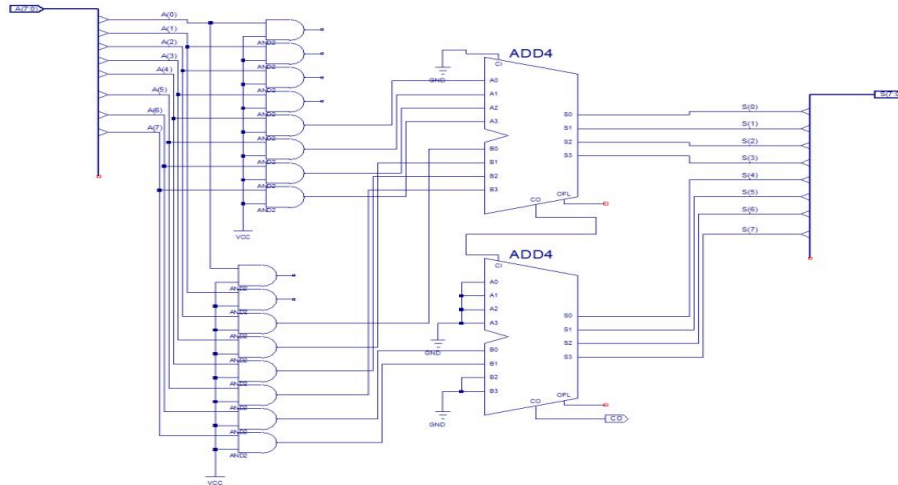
A(7:0)
A(0)
A(1)
A(2)
A(3)
A(4)
A(5)
A(6)
A(7)
AND2
AND2
AND2
AND2
AND2
AND2
AND2
AND2
VCC
ADD4
CI
GND
A0
A1
A2
A3
B0
B1
B2
B3
S0
S1
S2
S3
CO
OFL
ADD4
CI
A0
A1
A2
A3
GND
B0
B1
B2
B3
GND
S0
S1
S2
S3
CO
OFL
CO
AND2
AND2
AND2
AND2
AND2
AND2
AND2
AND2
VCC
S(7:0)
S(0)
S(1)
S(2)
S(3)
S(4)
S(5)
S(6)
S(7)